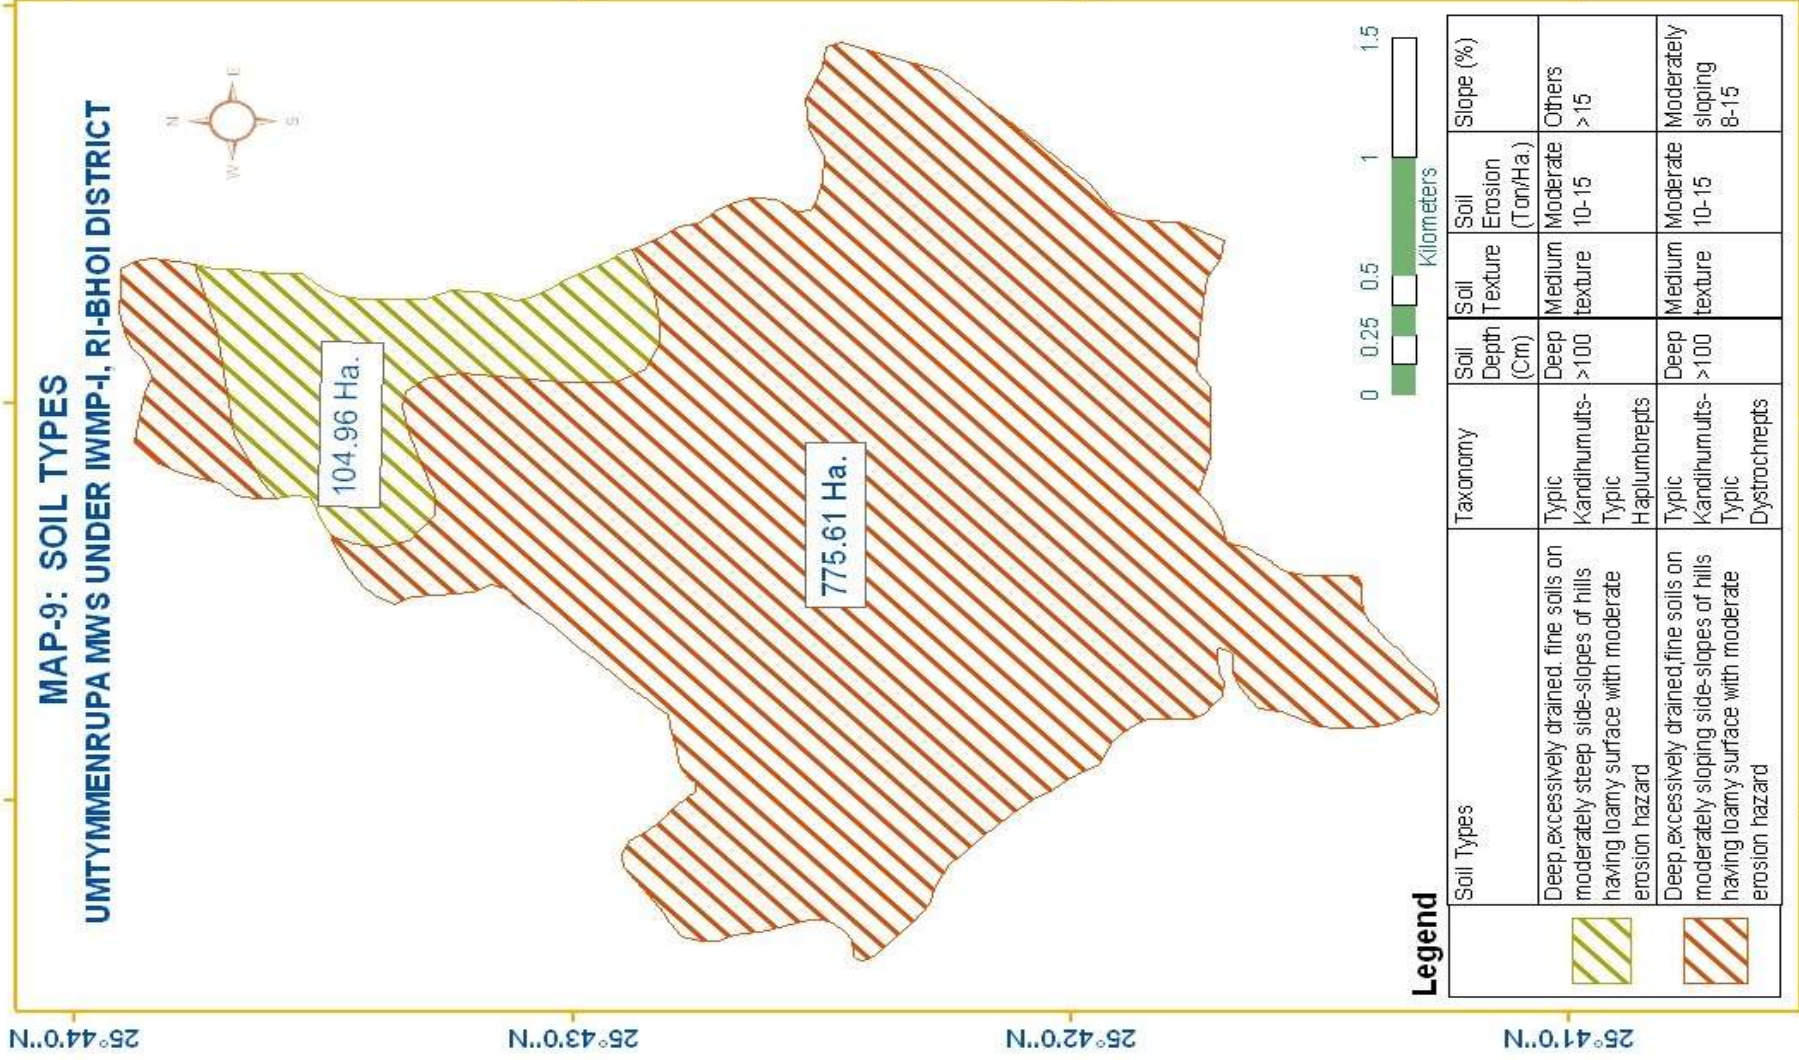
MAP-9: SOIL TYPES
UMTYMMENRUPA MWS UNDER IWMP-I, RI-BHOI DISTRICT

N
E
S
W

104.96 Ha.

775.61 Ha.

0 0.25 0.5 1 1.5
Kilometers

Legend

| | Soil Types | Taxonomy | Soil Depth (Cm) | Soil Texture | Soil Erosion (Ton/Ha.) | Slope (%) |
|---|---|---|---|---|---|---|
| | Deep,excessively drained. fine soils on moderately steep side-slopes of hills having loamy surface with moderate erosion hazard | Typic Kandihumults-Typic Haplumbrepts | Deep >100 | Medium texture | Moderate 10-15 | Others >15 |
| | Deep,excessively drained,fine soils on moderately sloping side-slopes of hills having loamy surface with moderate erosion hazard | Typic Kandihumults-Typic Dystrochrepts | Deep >100 | Medium texture | Moderate 10-15 | Moderately sloping 8-15 |

25°44.0"N
25°43.0"N
25°42.0"N
25°41.0"N